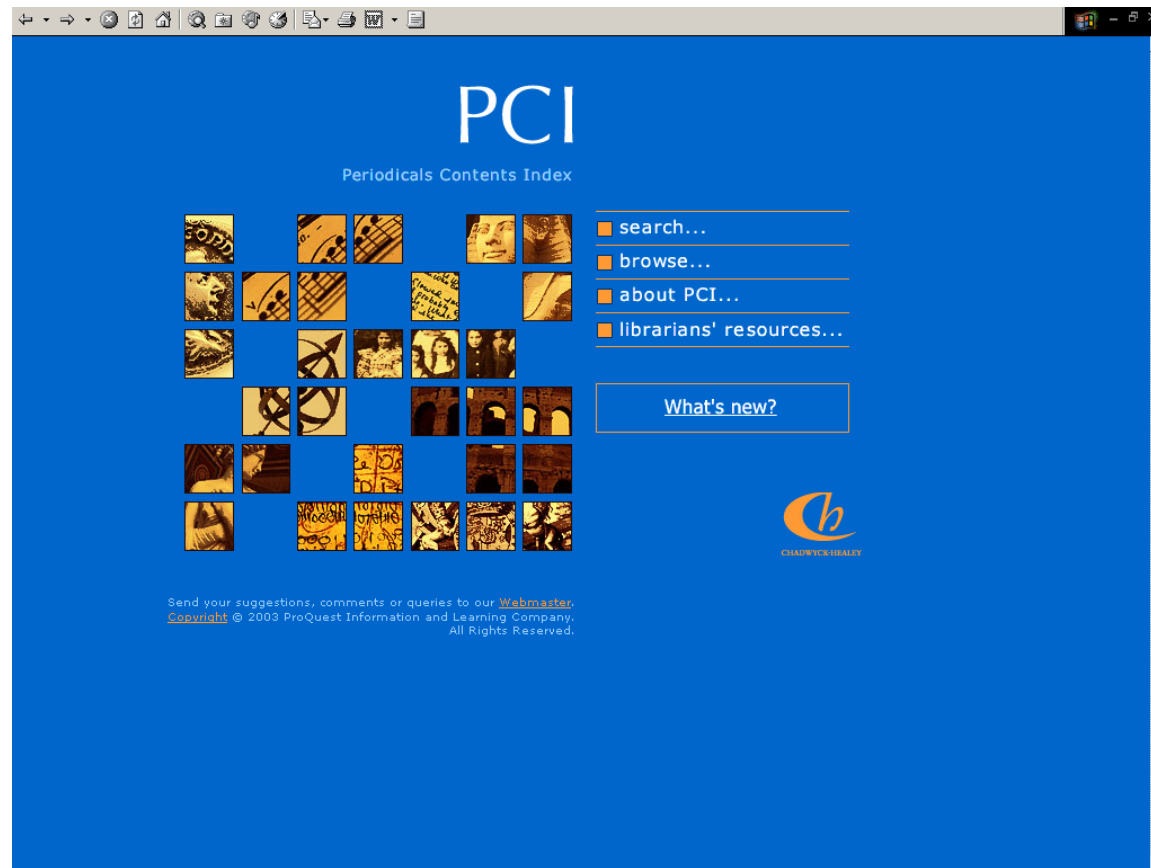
PCI

Periodicals Contents Index

search...

browse...

about PCI...

librarians' resources...

What's new?

CHADWYCK-HEALEY

Send your suggestions, comments or queries to our Webmaster.
Copyright © 2003 ProQuest Information and Learning Company.
All Rights Reserved.